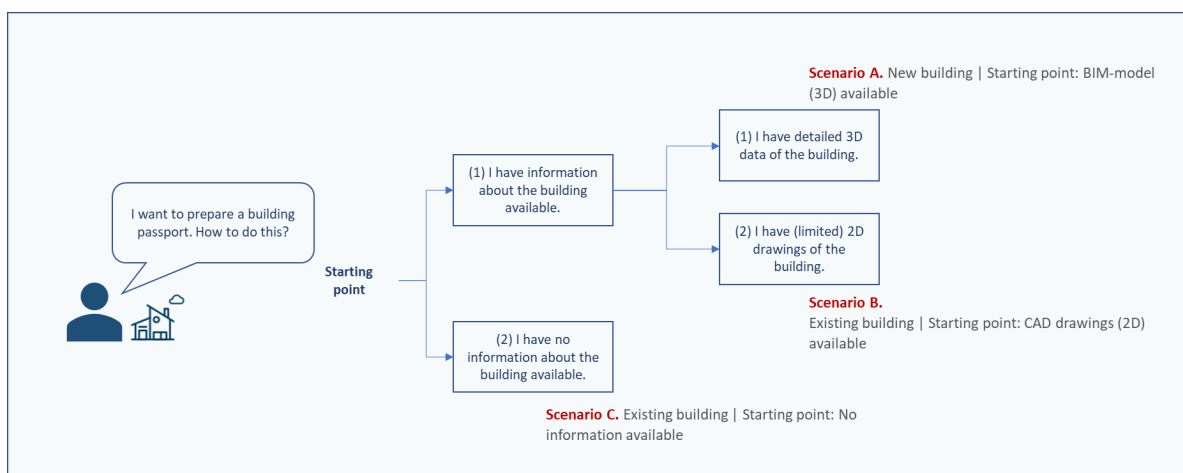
I want to prepare a building passport. How to do this?

Starting point

(1) I have information about the building available.

(2) I have no information about the building available.

(1) I have detailed 3D data of the building.

(2) I have (limited) 2D drawings of the building.

Scenario A. New building | Starting point: BIM-model (3D) available

Scenario B. Existing building | Starting point: CAD drawings (2D) available

Scenario C. Existing building | Starting point: No information available